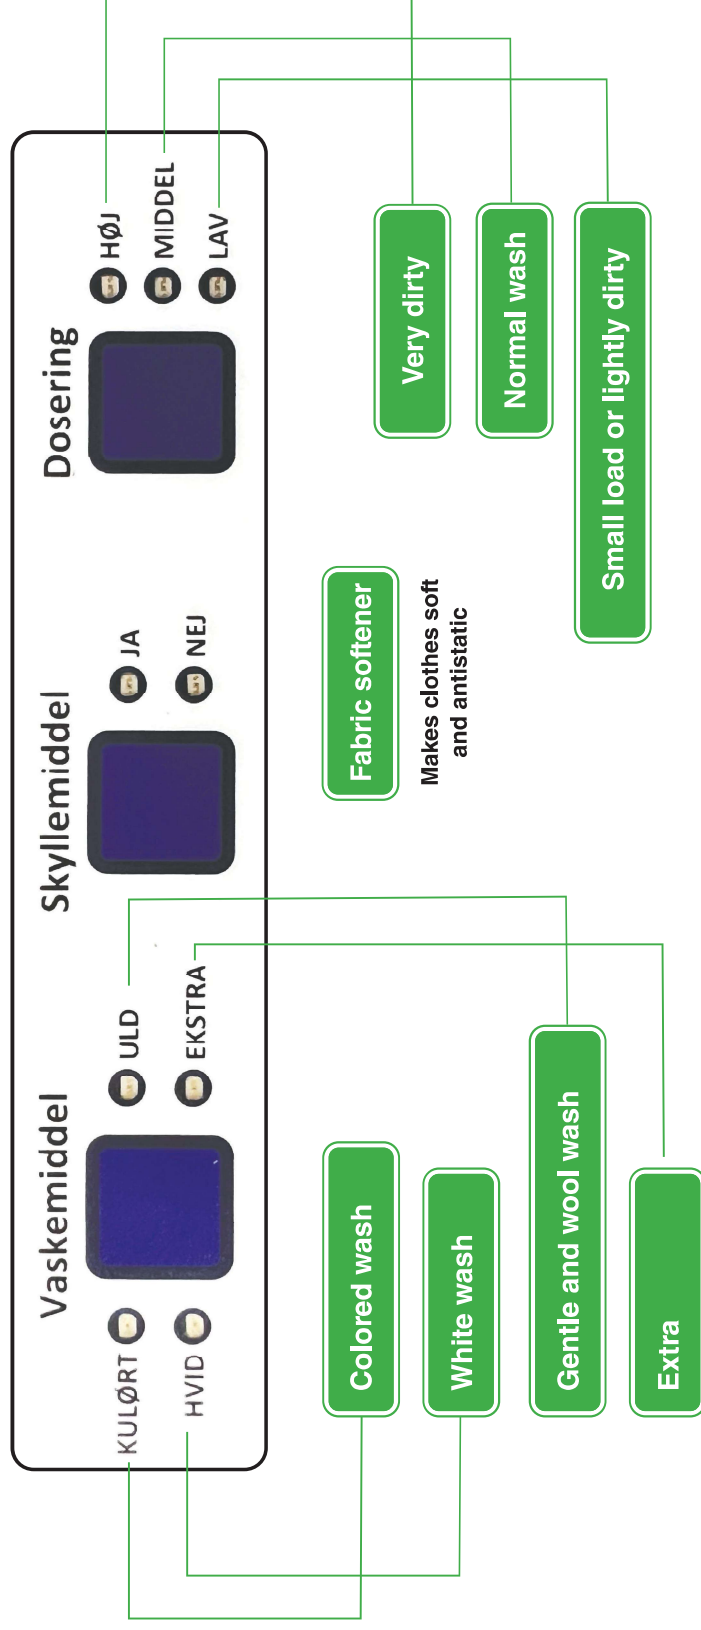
Vaskemiddel

KULØRT

HVID

ULD

EKSTRA

Skyllemiddel

JA

NEJ

Dosering

HØJ

MIDDEL

LAV

Very dirty

Normal wash

Small load or lightly dirty

Fabric softener

Makes clothes soft and antistatic

Colored wash

White wash

Gentle and wool wash

Extra